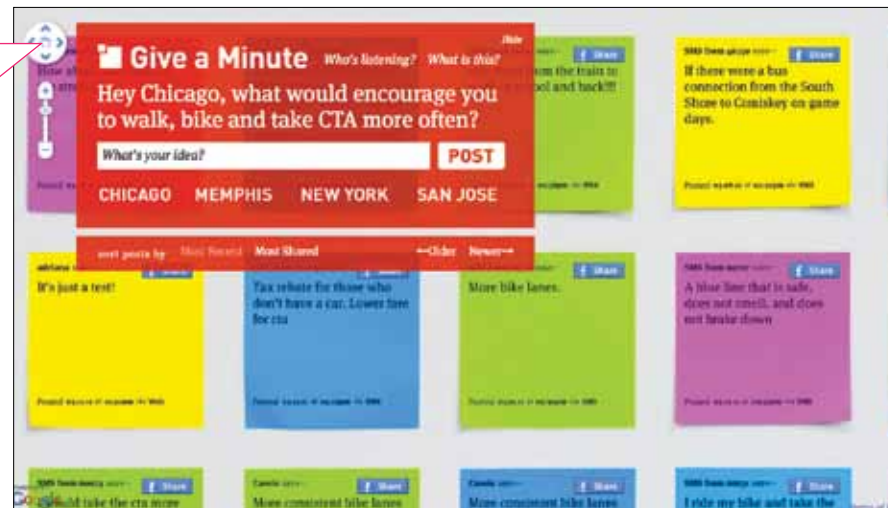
Give a Minute Who's listening? What is this? Hide

Hey Chicago, what would encourage you to walk, bike and take CTA more often?

What's your idea?

POST

CHICAGO MEMPHIS NEW YORK SAN JOSE

sort posts by Most Recent Most Shared ←Older Newer→

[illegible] from the train to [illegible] ool and back!!!

f Share

If there were a bus connection from the South Shore to Comiskey on game days.

f Share

It's just a test!

f Share

Tax rebate for those who don't have a car. Lower fare for cta

f Share

More bike lanes.

f Share

A blue line that is safe, does not smell, and does not brake down

f Share

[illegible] d take the cta more

f Share

More consistent bike lanes

f Share

More consistent bike lanes

f Share

I ride my bike and take the

Google